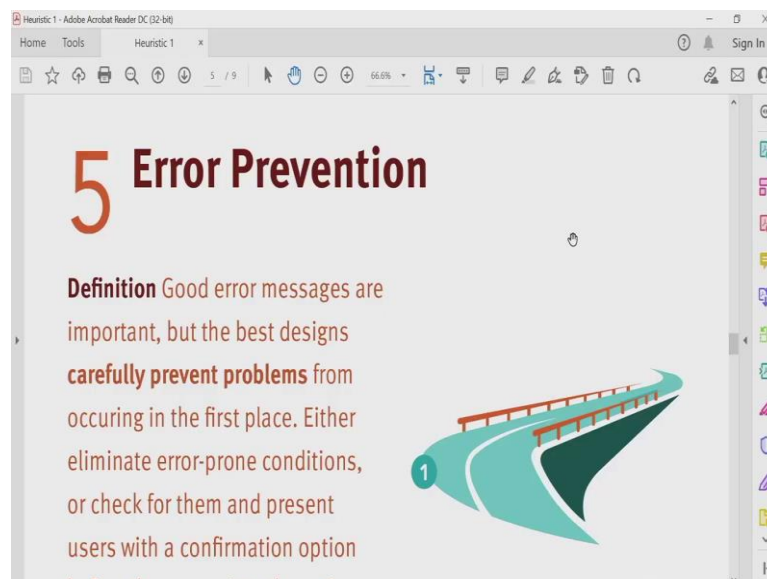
Heuristic 1 - Adobe Acrobat Reader DC (32-bit)

Home Tools Heuristic 1 ×

Sign In

5 / 9

66.6%

5 Error Prevention

**Definition** Good error messages are important, but the best designs **carefully prevent problems** from occuring in the first place. Either eliminate error-prone conditions, or check for them and present users with a confirmation option

1